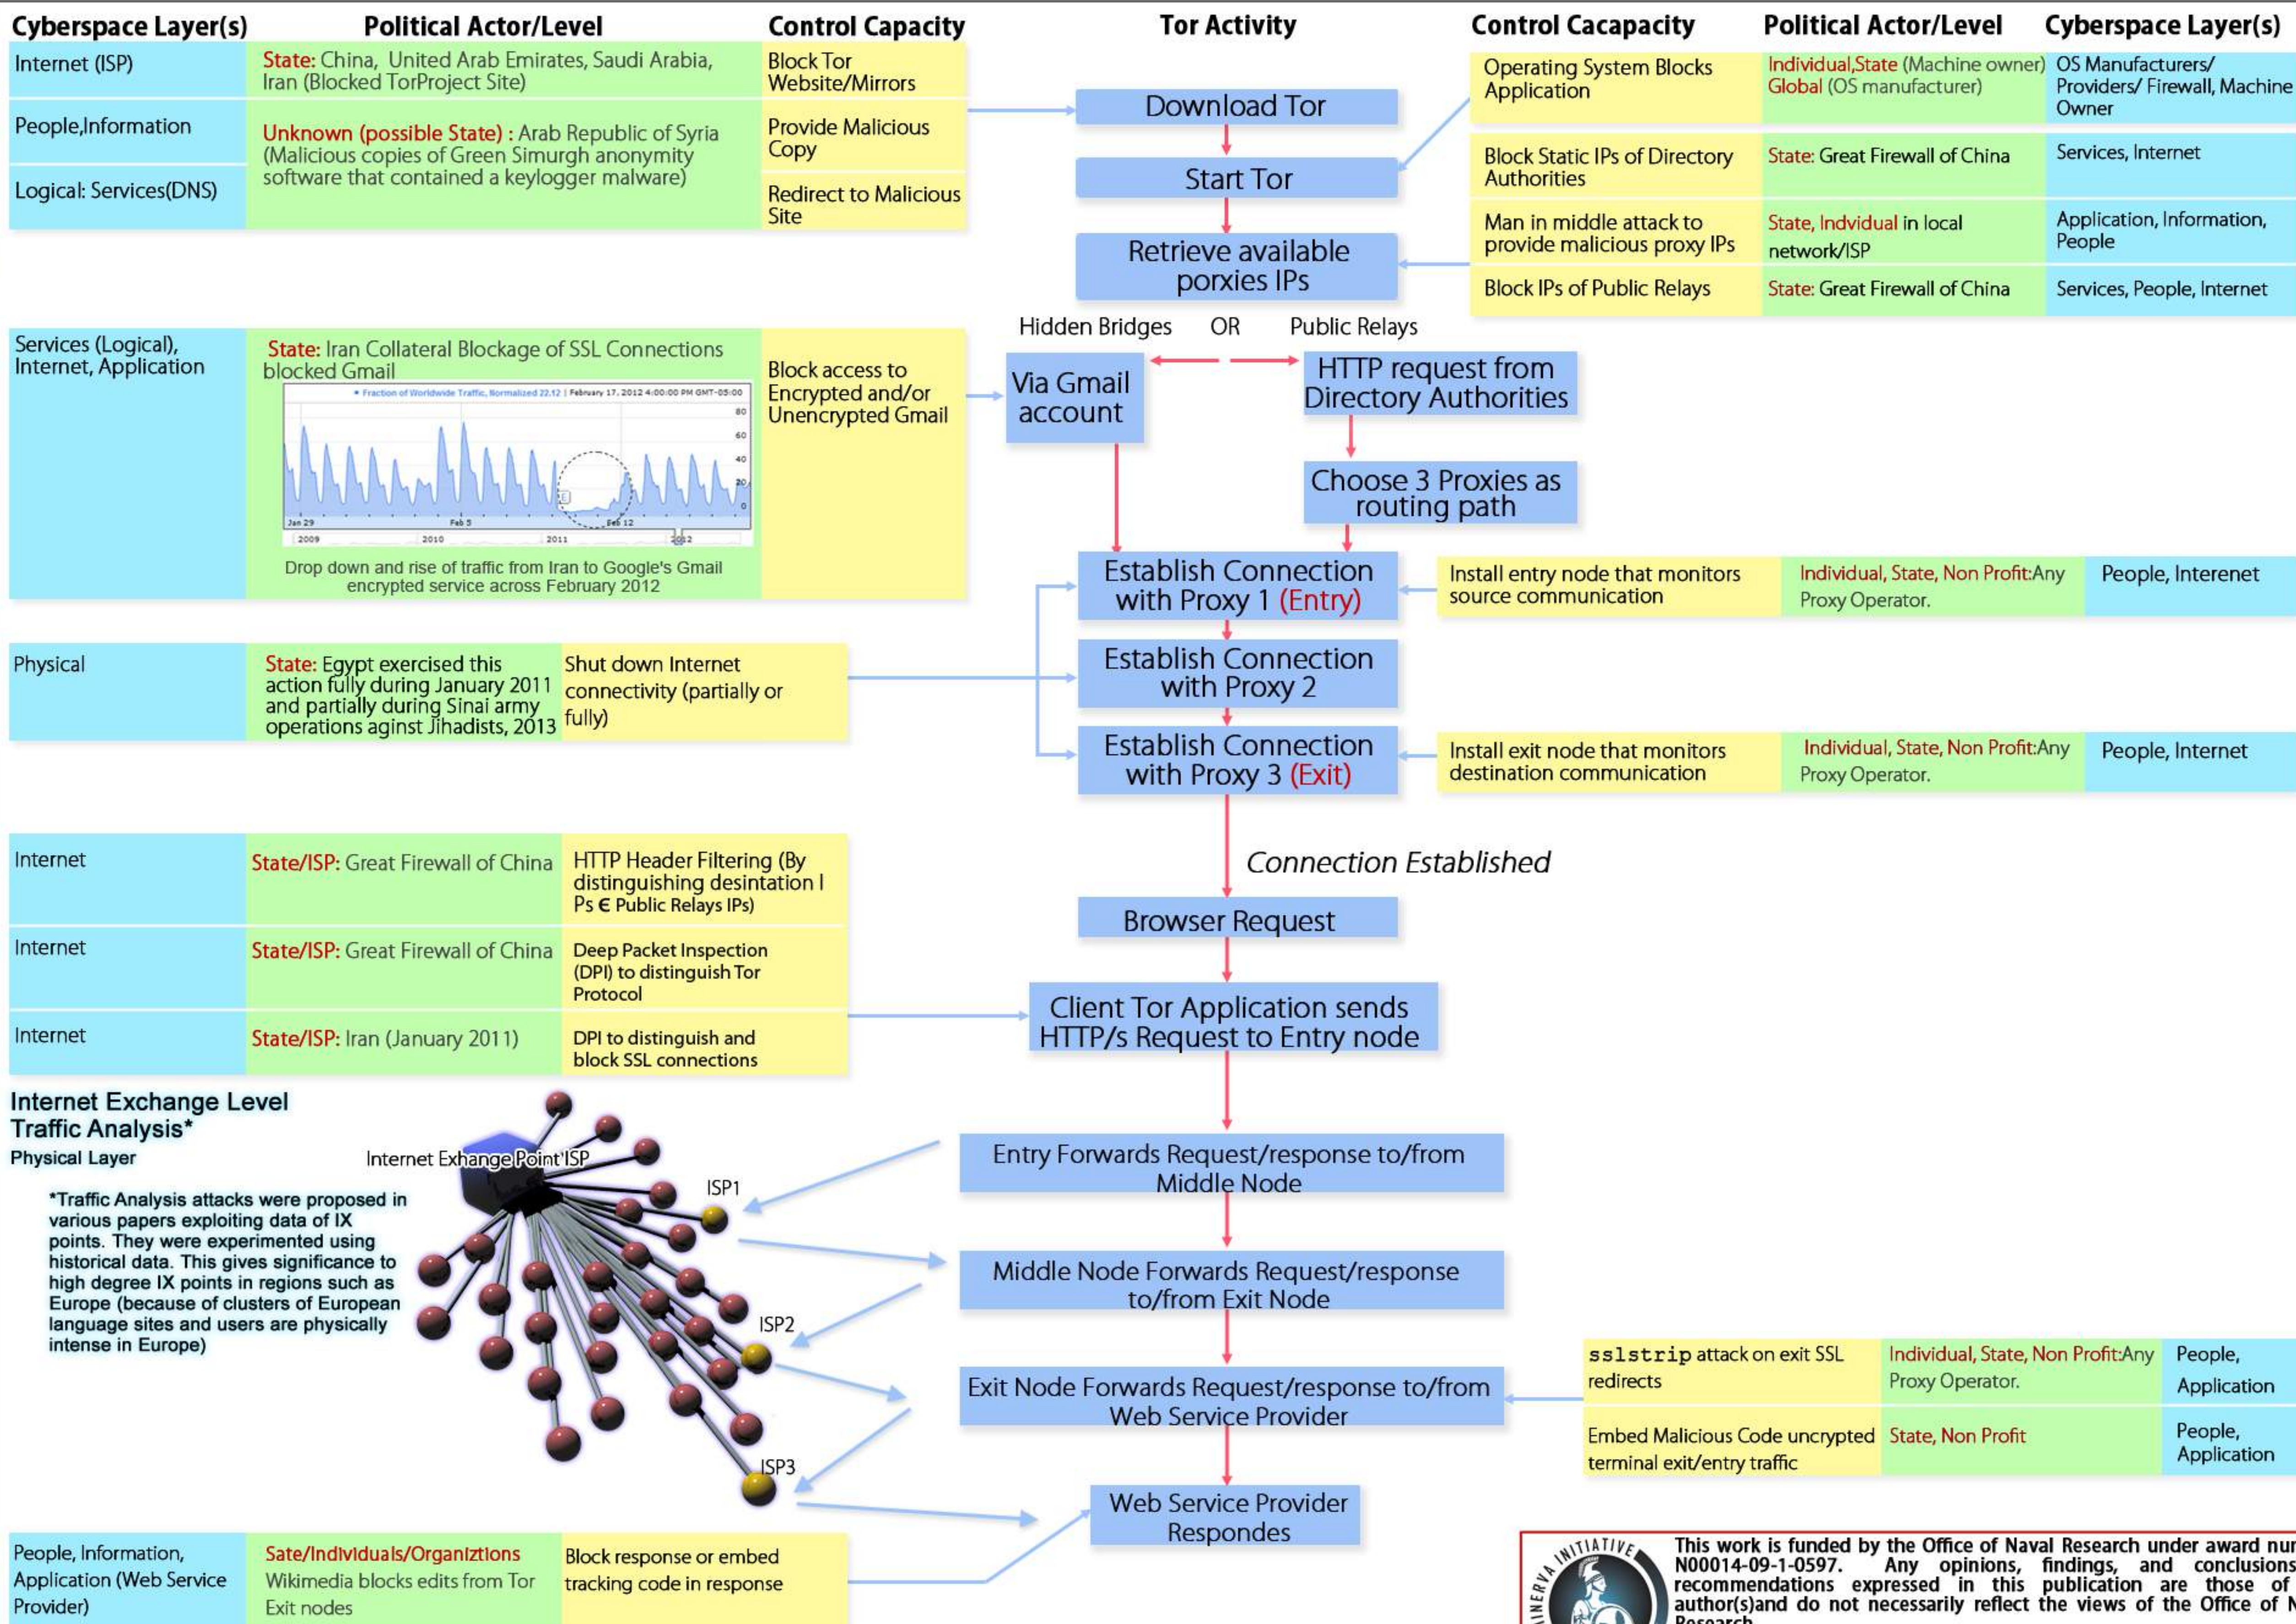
Cyberspace Layer(s)

Political Actor/Level

Control Capacity

Tor Activity

Control Cacapacity

Political Actor/Level

Cyberspace Layer(s)

| Cyberspace Layer(s) | Political Actor/Level | Control Capacity |
|---|---|---|
| Internet (ISP) | State: China, United Arab Emirates, Saudi Arabia, Iran (Blocked TorProject Site) | Block Tor Website/Mirrors |
| People,Information | Unknown (possible State) : Arab Republic of Syria (Malicious copies of Green Simurgh anonymity software that contained a keylogger malware) | Provide Malicious Copy |
| Logical: Services(DNS) | | Redirect to Malicious Site |

Download Tor

Start Tor

Retrieve available porxies IPs

| Control Cacapacity | Political Actor/Level | Cyberspace Layer(s) |
|---|---|---|
| Operating System Blocks Application | Individual,State (Machine owner) Global (OS manufacturer) | OS Manufacturers/ Providers/ Firewall, Machine Owner |
| Block Static IPs of Directory Authorities | State: Great Firewall of China | Services, Internet |
| Man in middle attack to provide malicious proxy IPs | State, Indvidual in local network/ISP | Application, Information, People |
| Block IPs of Public Relays | State: Great Firewall of China | Services, People, Internet |

Hidden Bridges OR Public Relays

| Services (Logical), Internet, Application | State: Iran Collateral Blockage of SSL Connections blocked Gmail | Block access to Encrypted and/or Unencrypted Gmail |
|---|---|---|

• Fraction of Worldwide Traffic, Normalized 22.12 | February 17, 2012 4:00:00 PM GMT-05:00
80 60 40 20 0
Jan 29 Feb 5 Feb 12
2009 2010 2011 2012

Drop down and rise of traffic from Iran to Google's Gmail encrypted service across February 2012

Via Gmail account

HTTP request from Directory Authorities

Choose 3 Proxies as routing path

Establish Connection with Proxy 1 (Entry)

| Install entry node that monitors source communication | Individual, State, Non Profit:Any Proxy Operator. | People, Interenet |
|---|---|---|

| Physical | State: Egypt exercised this action fully during January 2011 and partially during Sinai army operations aginst Jihadists, 2013 | Shut down Internet connectivity (partially or fully) |
|---|---|---|

Establish Connection with Proxy 2

Establish Connection with Proxy 3 (Exit)

| Install exit node that monitors destination communication | Individual, State, Non Profit:Any Proxy Operator. | People, Internet |
|---|---|---|

Connection Established

| Internet | State/ISP: Great Firewall of China | HTTP Header Filtering (By distinguishing desintation IPs € Public Relays IPs) |
|---|---|---|
| Internet | State/ISP: Great Firewall of China | Deep Packet Inspection (DPI) to distinguish Tor Protocol |
| Internet | State/ISP: Iran (January 2011) | DPI to distinguish and block SSL connections |

Browser Request

Client Tor Application sends HTTP/s Request to Entry node

Internet Exchange Level Traffic Analysis*
Physical Layer

*Traffic Analysis attacks were proposed in various papers exploiting data of IX points. They were experimented using historical data. This gives significance to high degree IX points in regions such as Europe (because of clusters of European language sites and users are physically intense in Europe)

Internet Exhange Point ISP

ISP1

ISP2

ISP3

Entry Forwards Request/response to/from Middle Node

Middle Node Forwards Request/response to/from Exit Node

Exit Node Forwards Request/response to/from Web Service Provider

| sslstrip attack on exit SSL redirects | Individual, State, Non Profit:Any Proxy Operator. | People, Application |
|---|---|---|
| Embed Malicious Code uncrypted terminal exit/entry traffic | State, Non Profit | People, Application |

Web Service Provider Respondes

| People, Information, Application (Web Service Provider) | Sate/Individuals/Organiztions Wikimedia blocks edits from Tor Exit nodes | Block response or embed tracking code in response |
|---|---|---|

INITIATIVE

This work is funded by the Office of Naval Research under award nu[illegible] N00014-09-1-0597. Any opinions, findings, and conclusions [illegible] recommendations expressed in this publication are those of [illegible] author(s)and do not necessarily reflect the views of the Office of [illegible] Research.